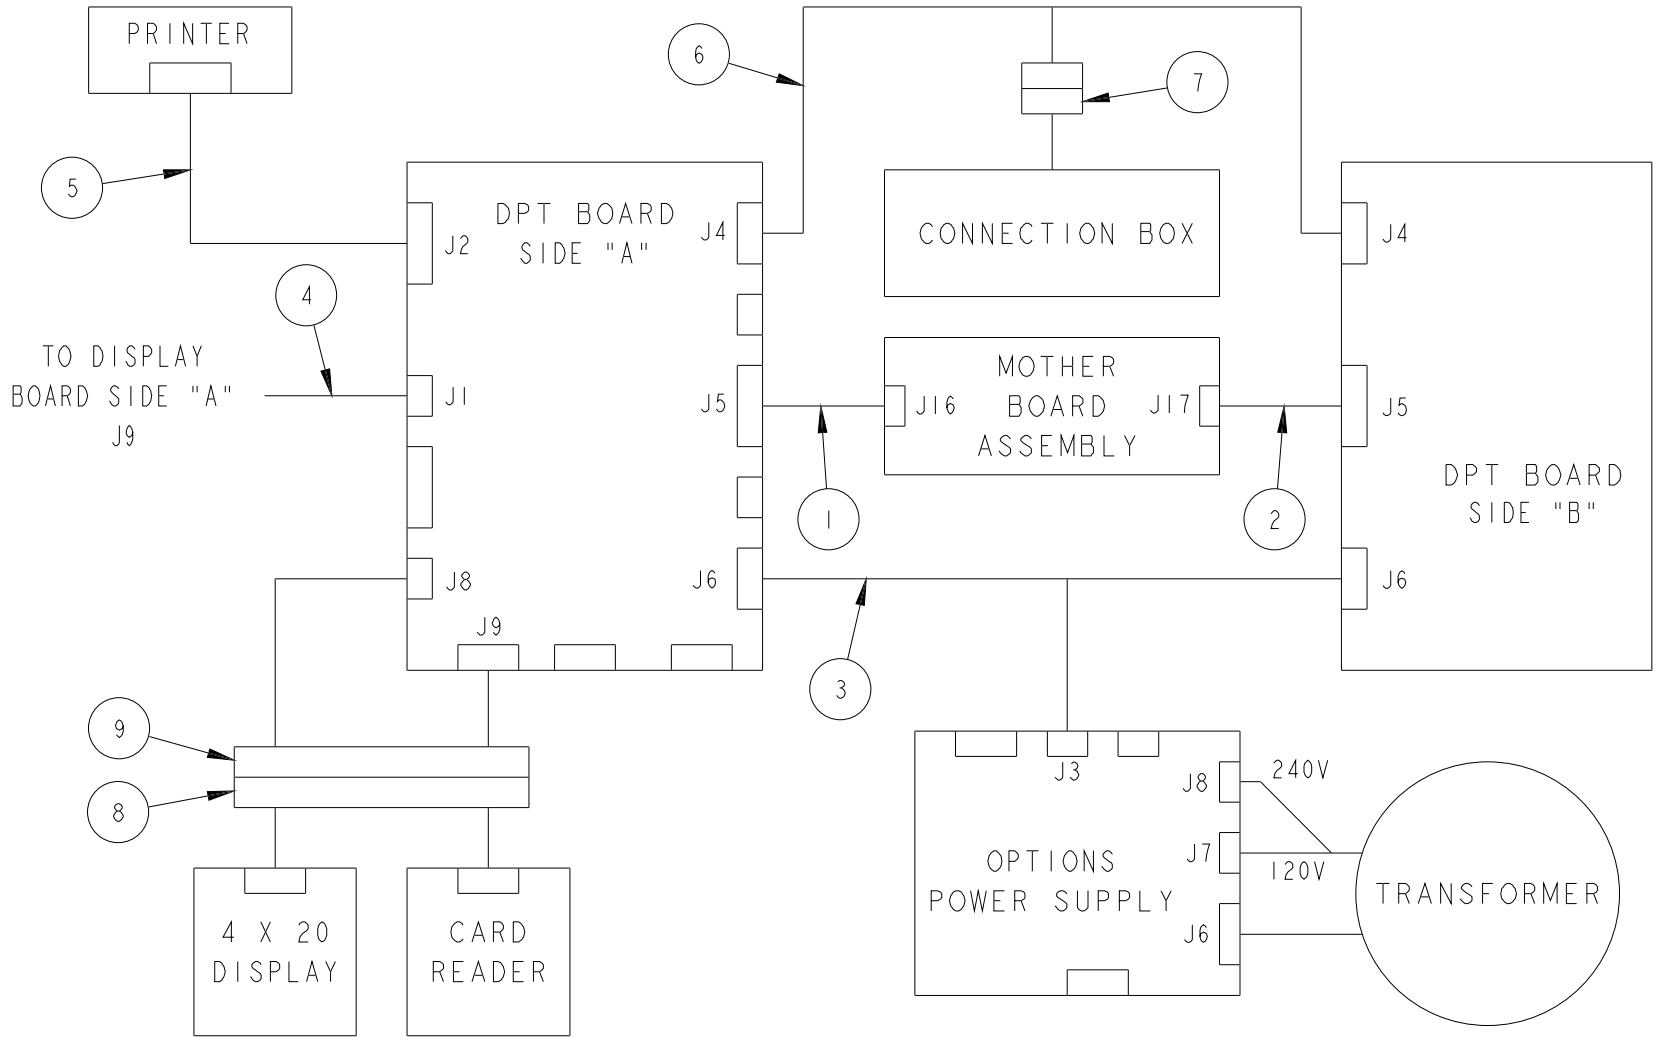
PRINTER

6

7

5

DPT BOARD SIDE "A"

J2

J4

CONNECTION BOX

J4

4

TO DISPLAY BOARD SIDE "A" J9

J1

MOTHER BOARD ASSEMBLY

J5

J16

J17

J5

DPT BOARD SIDE "B"

1

2

J8

J6

J6

J9

3

9

8

J3

J8

240V

J7

120V

OPTIONS POWER SUPPLY

TRANSFORMER

J6

4 X 20 DISPLAY

CARD READER